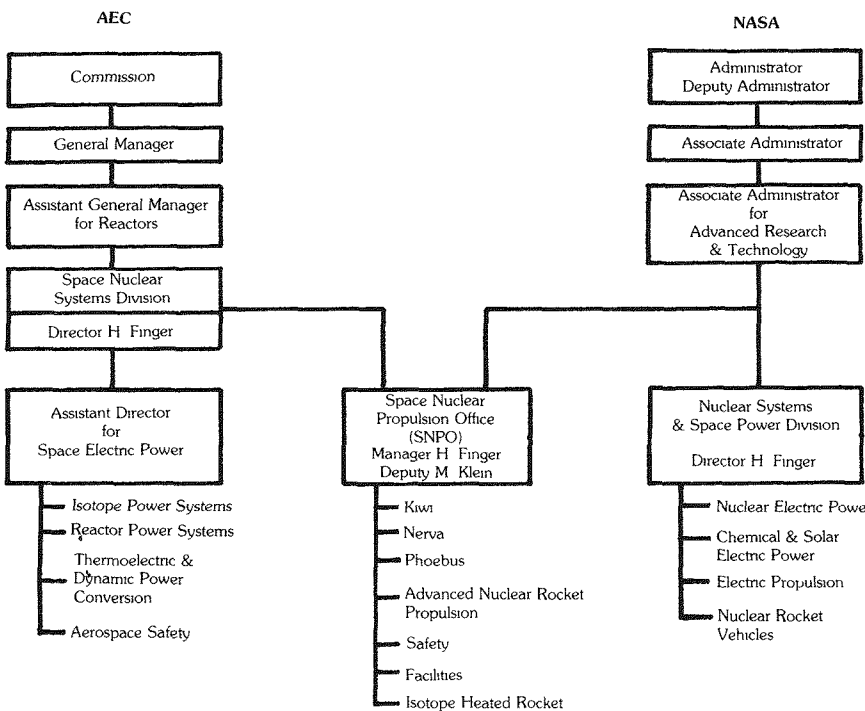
AEC

NASA

Commission

General Manager

Assistant General Manager for Reactors

Space Nuclear Systems Division

Director H Finger

Assistant Director for Space Electric Power

Isotope Power Systems

Reactor Power Systems

Thermoelectric & Dynamic Power Conversion

Aerospace Safety

Administrator Deputy Administrator

Associate Administrator

Associate Administrator for Advanced Research & Technology

Space Nuclear Propulsion Office (SNPO) Manager H Finger Deputy M Klein

Kiwi

Nerva

Phoebus

Advanced Nuclear Rocket Propulsion

Safety

Facilities

Isotope Heated Rocket

Nuclear Systems & Space Power Division

Director H Finger

Nuclear Electric Powe

Chemical & Solar Electric Power

Electric Propulsion

Nuclear Rocket Vehicles